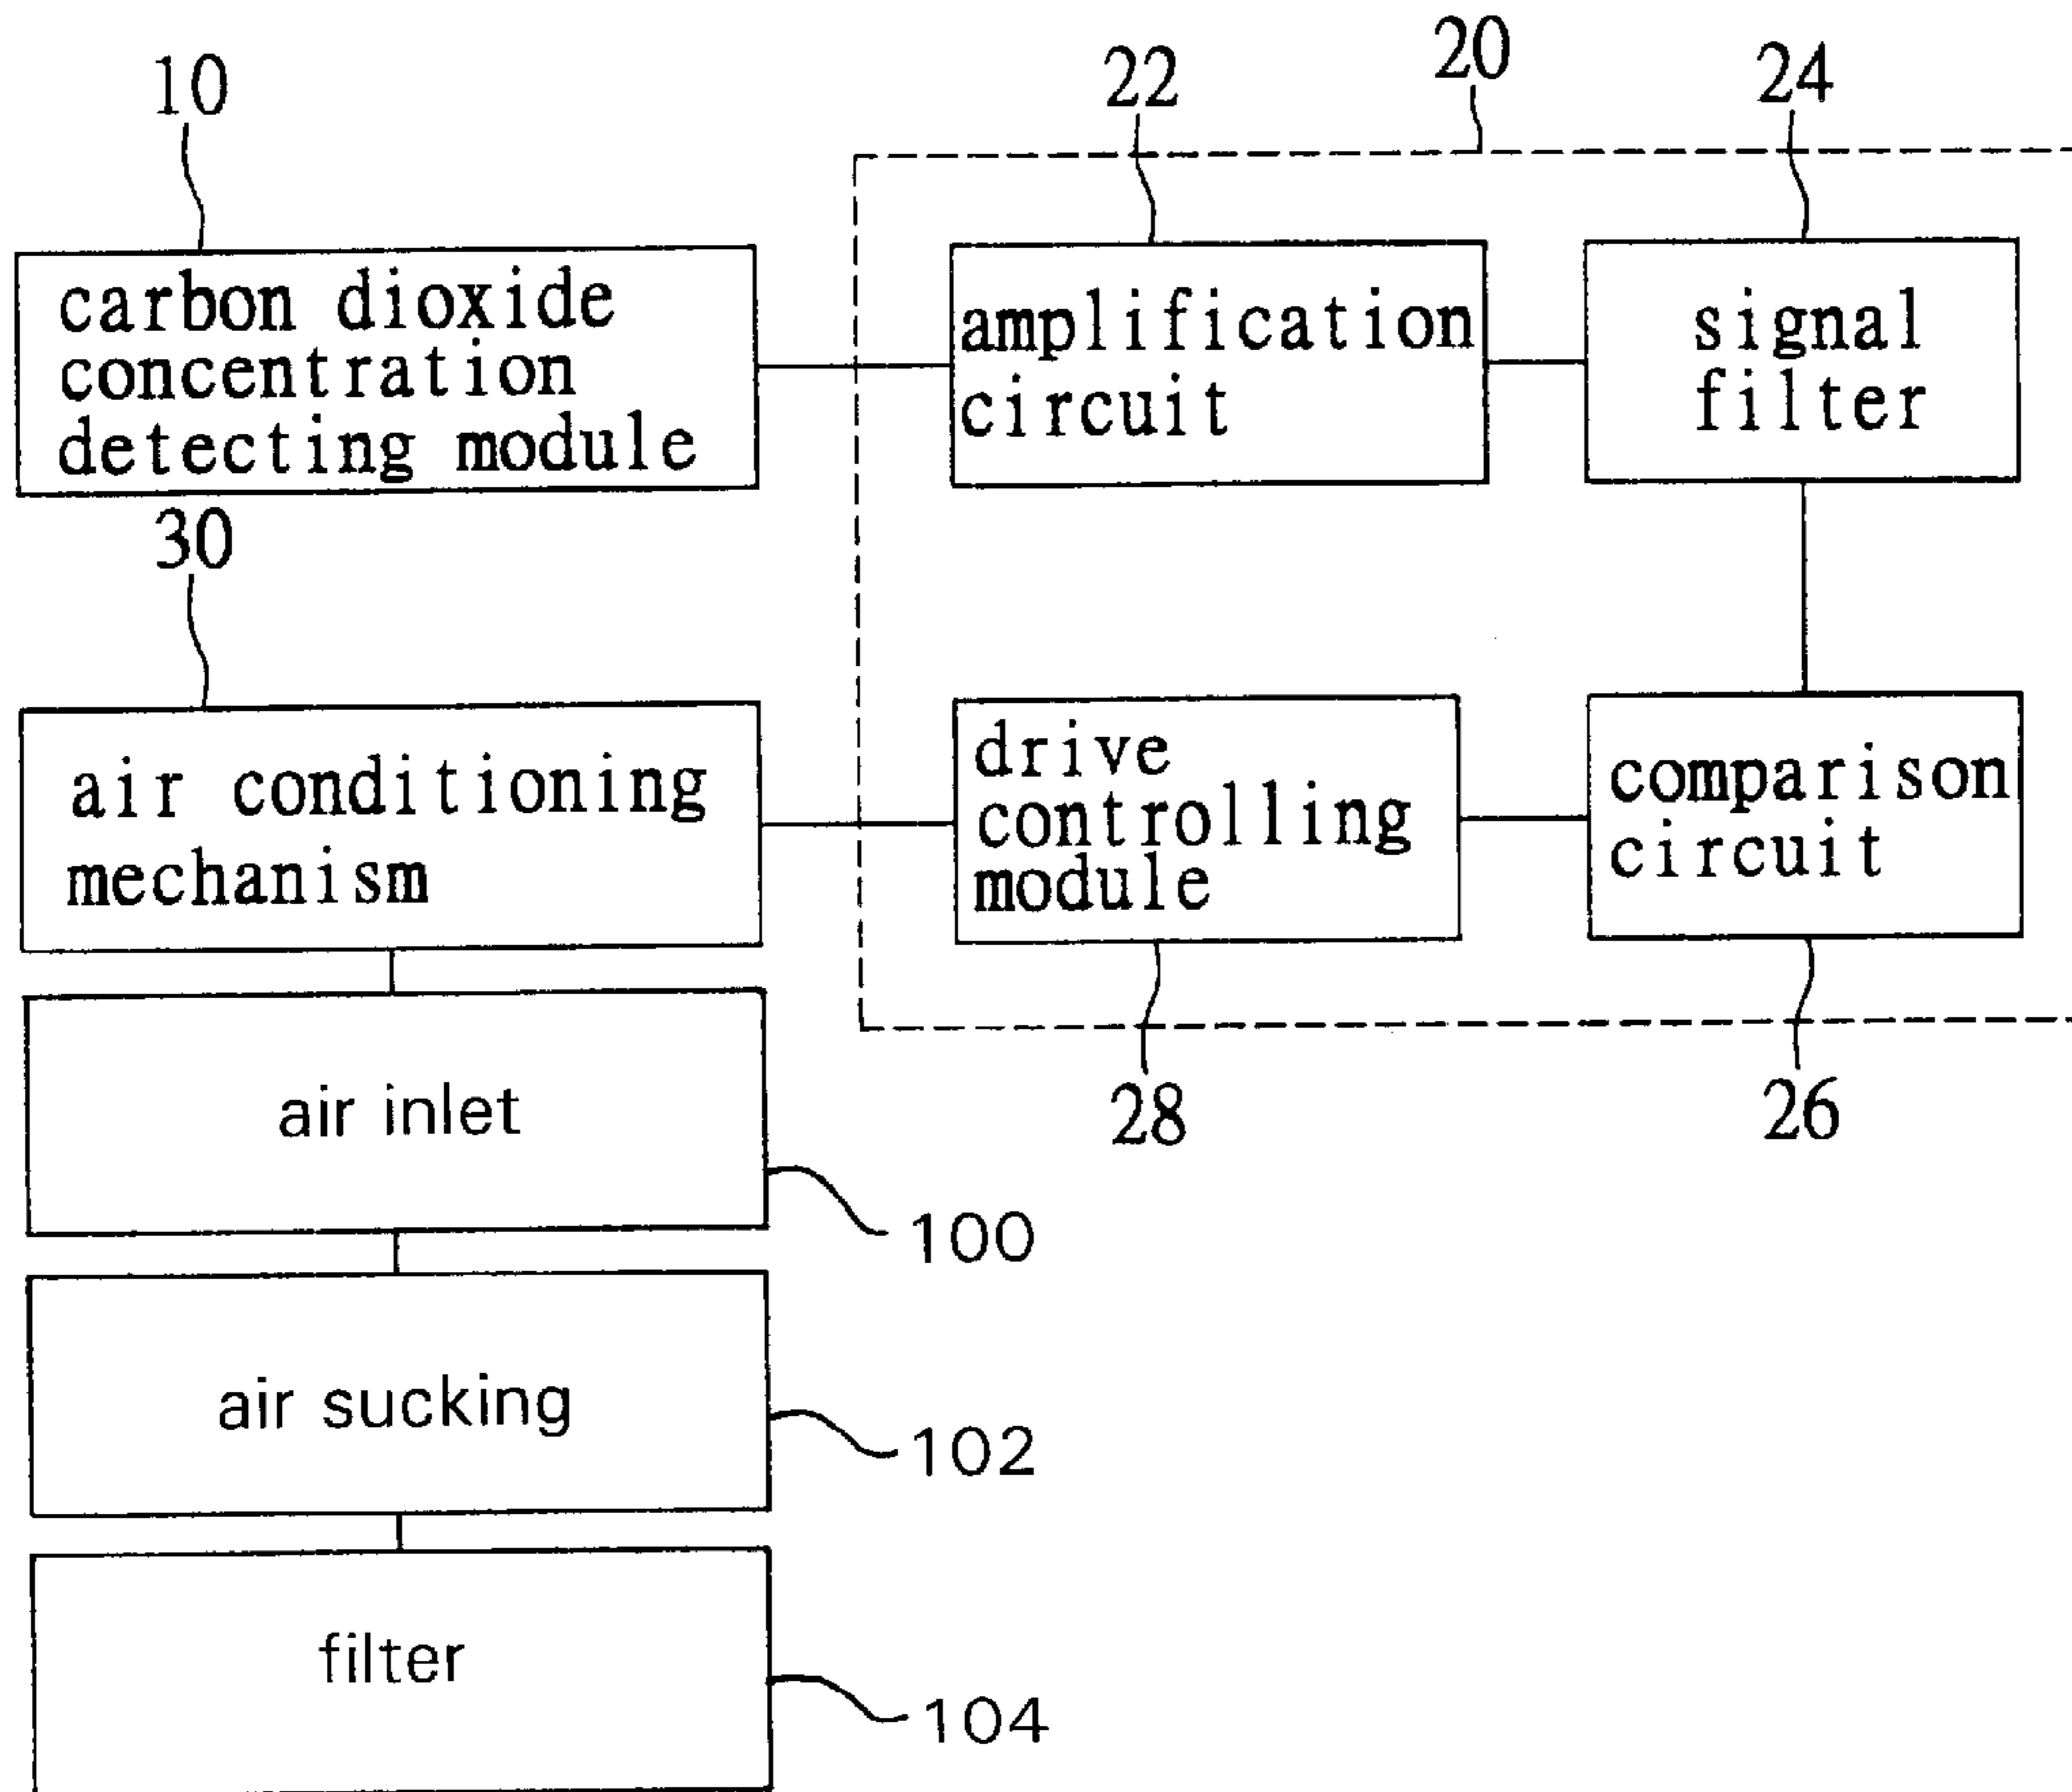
10

20

22

24

carbon dioxide concentration detecting module

amplification circuit

signal filter

30

air conditioning mechanism

drive controlling module

comparison circuit

28

26

air inlet

100

air sucking

102

filter

104